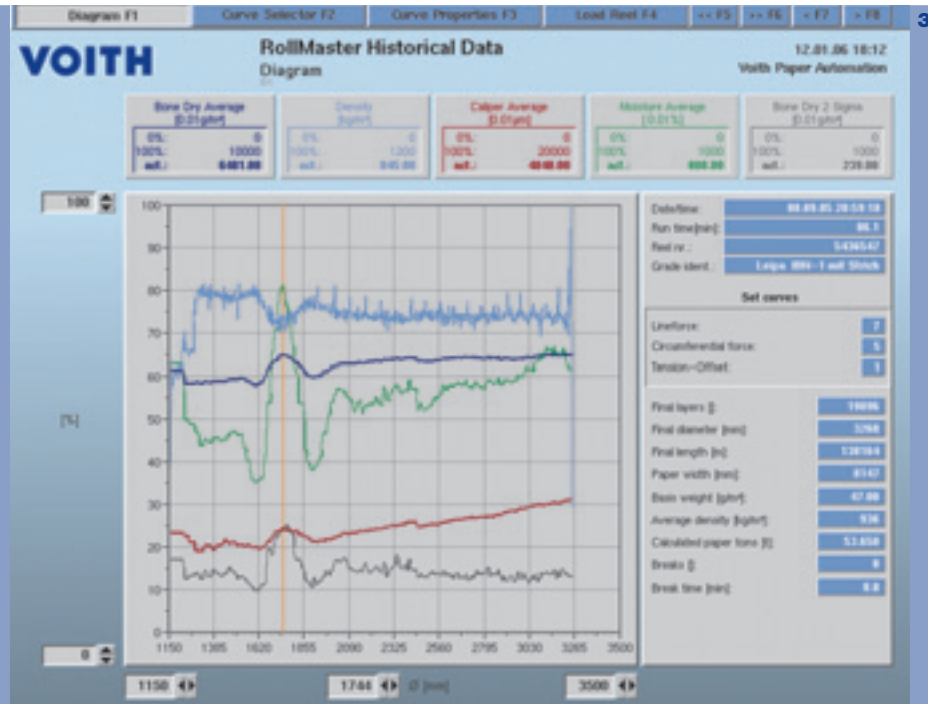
Diagram F1 | Curve Selector F2 | Curve Properties F3 | Load Reel F4 | << F5 | >> F6 | < F7 | > F8

3

VOITH

RollMaster Historical Data
Diagram

12.01.06 10:12
Voith Paper Automation

Bone Dry Average [0.01g/m²]
0%: 0
100%: 10000
act.: 6481.00

Density [kg/m³]
0%: 0
100%: 1200
act.: 845.00

Caliper Average [0.01µm]
0%: 0
100%: 20000
act.: 4848.00

Moisture Average [0.01%]
0%: 0
100%: 1000
act.: 608.00

Bone Dry 2 Sigma [0.01g/m²]
0%: 0
100%: 1000
act.: 239.00

100

[%]

0

100
90
80
70
60
50
40
30
20
10
0

1150 1385 1620 1855 2090 2325 2560 2795 3030 3265 3500

1150

1744 Ø [mm]

3500

Date/time: 08.09.05 20:59:18
Run time[min]: 86.1
Reel nr.: 5436547
Grade ident.: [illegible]

Set curves

Lineforce: 7
Circumferential force: 5
Tension-Offset: 1

Final layers []: 19696
Final diameter [mm]: 3268
Final length [m]: 138184
Paper width [mm]: 8147
Basis weight [g/m²]: 47.00
Average density [kg/m³]: 936
Calculated paper tons [t]: 53.658
Breaks []: 0
Break time [min]: 0.0